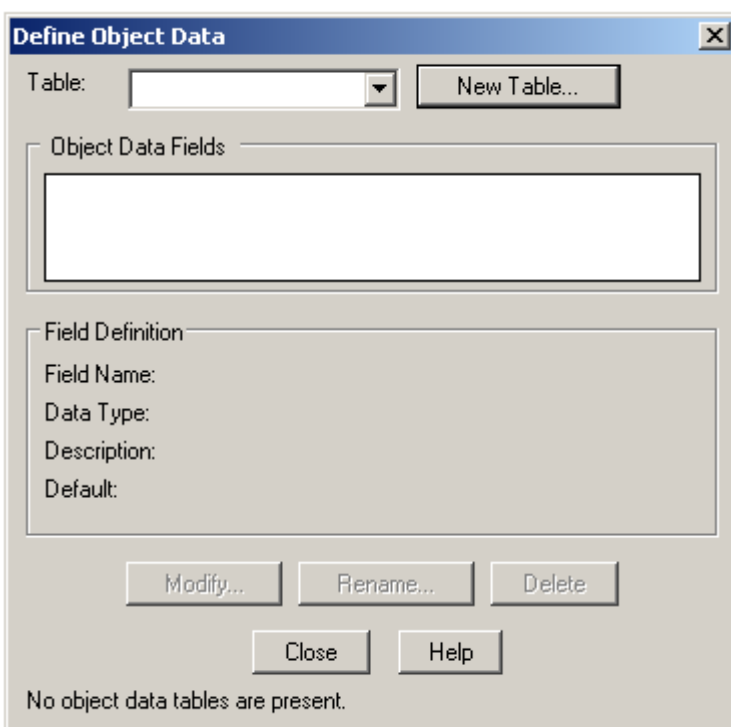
Define Object Data

Table:

New Table...

Object Data Fields

Field Definition

Field Name:

Data Type:

Description:

Default:

Modify...

Rename...

Delete

Close

Help

No object data tables are present.